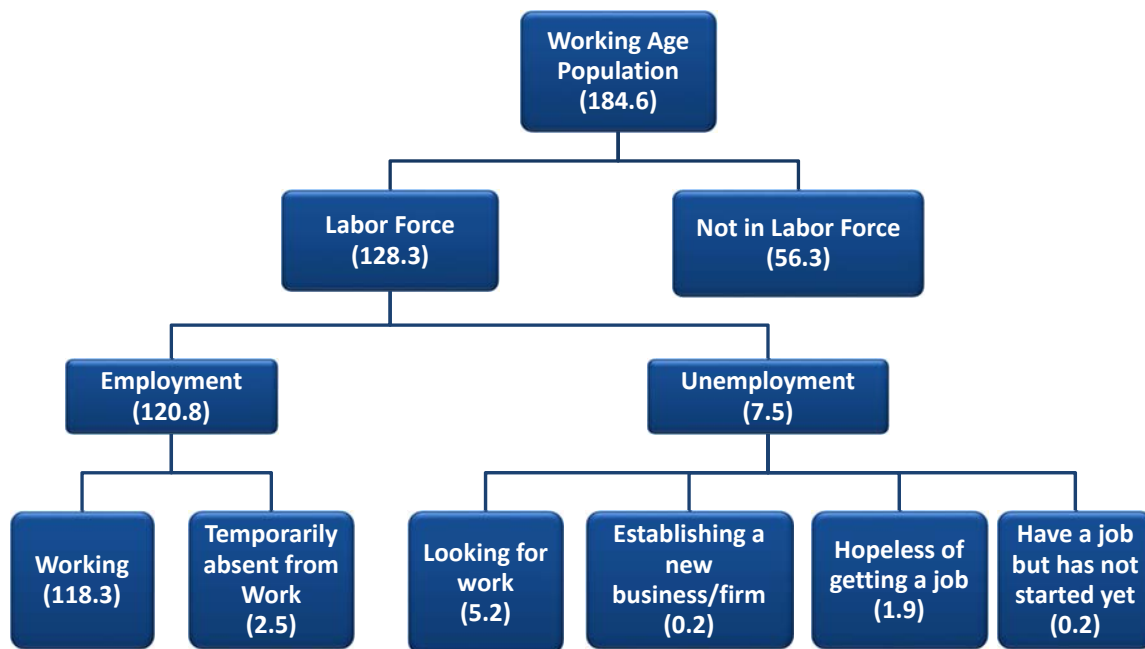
Working Age Population (184.6)

Labor Force (128.3)

Not in Labor Force (56.3)

Employment (120.8)

Unemployment (7.5)

Working (118.3)

Temporarily absent from Work (2.5)

Looking for work (5.2)

Establishing a new business/firm (0.2)

Hopeless of getting a job (1.9)

Have a job but has not started yet (0.2)